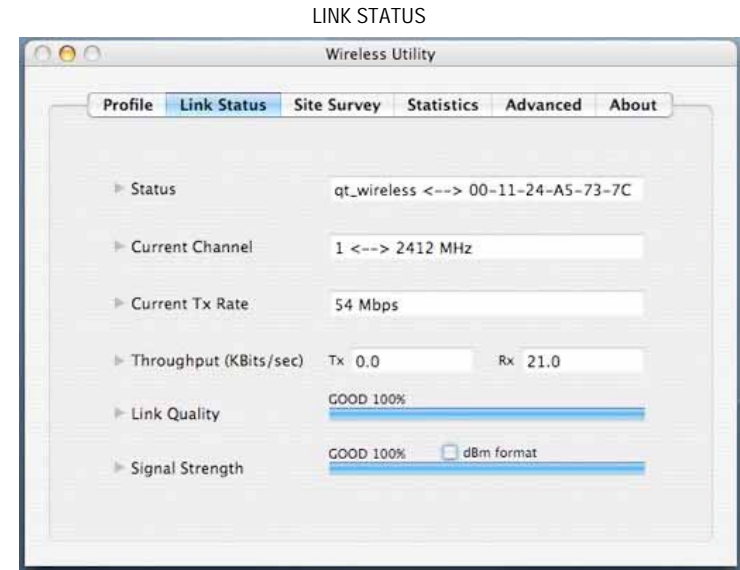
LINK STATUS

Wireless Utility

Profile | Link Status | Site Survey | Statistics | Advanced | About

Status qt_wireless <--> 00-11-24-A5-73-7C

Current Channel 1 <--> 2412 MHz

Current Tx Rate 54 Mbps

Throughput (KBits/sec) Tx 0.0 Rx 21.0

Link Quality GOOD 100%

Signal Strength GOOD 100% dBm format